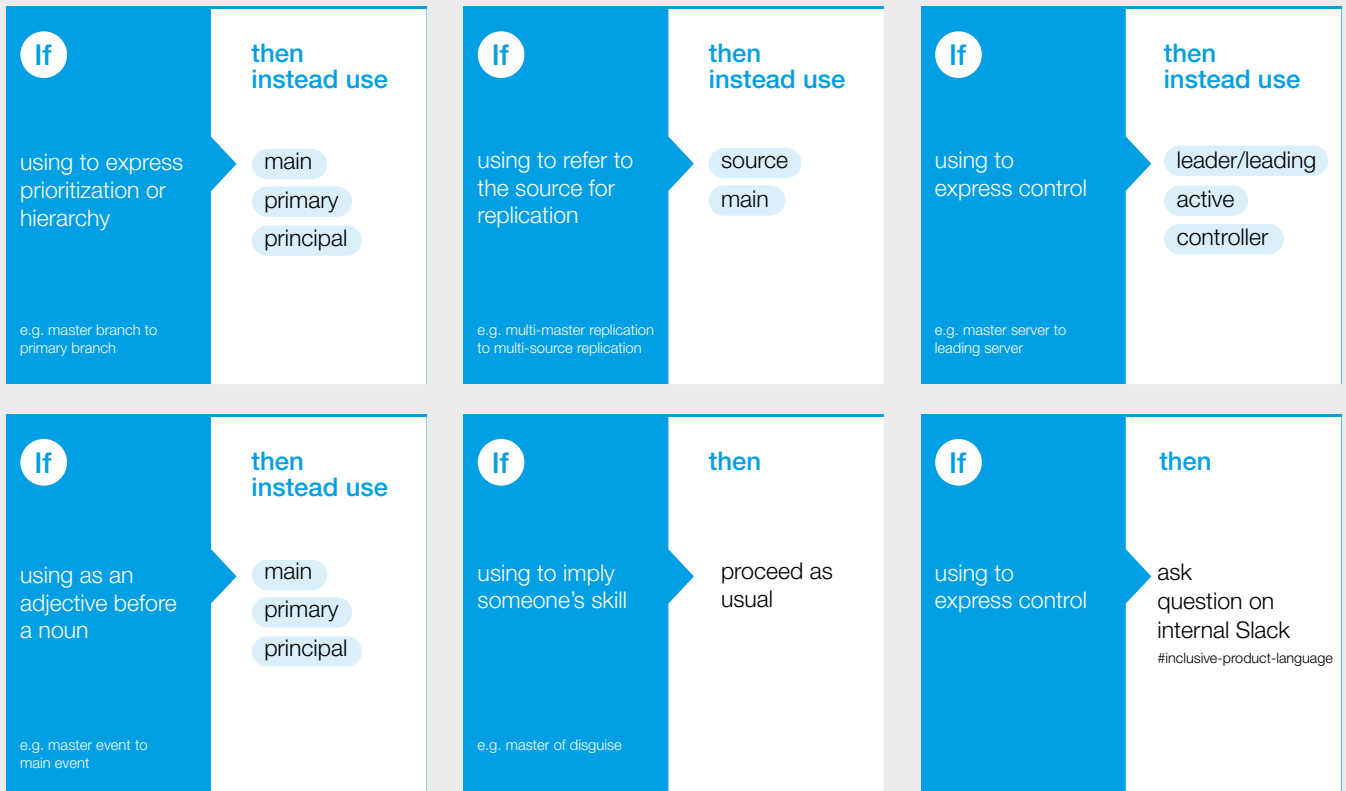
If

using to express prioritization or hierarchy

e.g. master branch to primary branch

then instead use

main

primary

principal

If

using to refer to the source for replication

e.g. multi-master replication to multi-source replication

then instead use

source

main

If

using to express control

e.g. master server to leading server

then instead use

leader/leading

active

controller

If

using as an adjective before a noun

e.g. master event to main event

then instead use

main

primary

principal

If

using to imply someone's skill

e.g. master of disguise

then

proceed as usual

If

using to express control

then

ask question on internal Slack

#inclusive-product-language